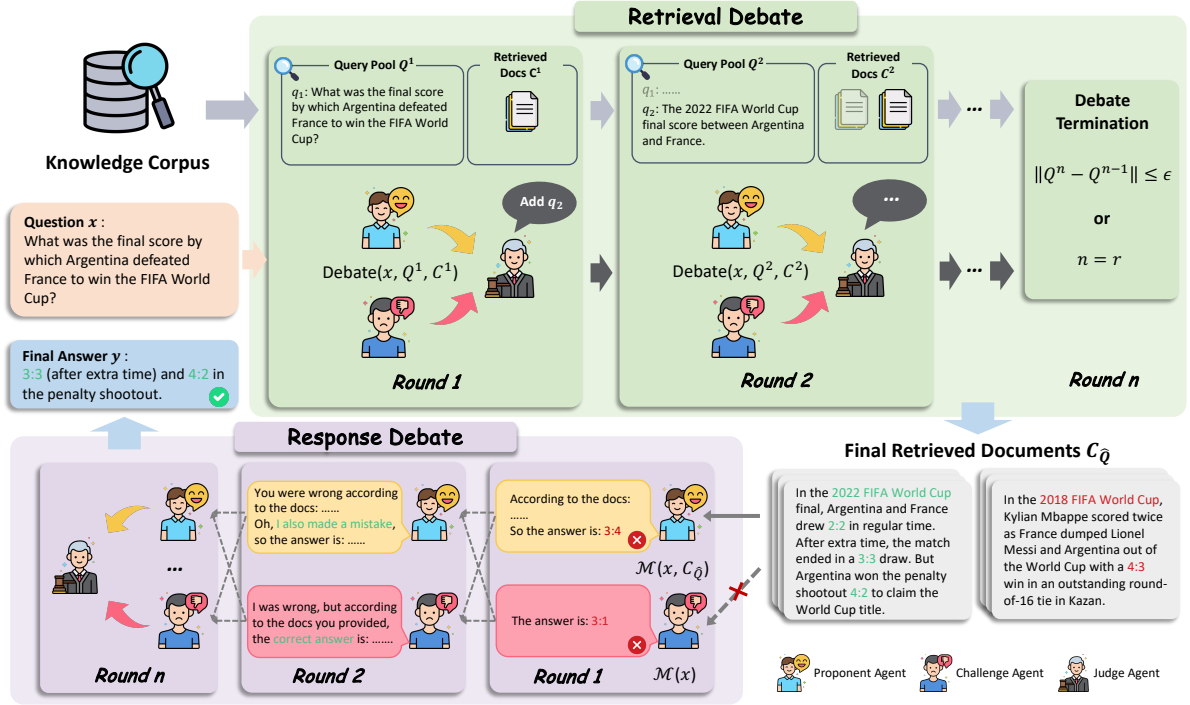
Retrieval Debate

Knowledge Corpus

Query Pool $Q^1$

$q_1$: What was the final score by which Argentina defeated France to win the FIFA World Cup?

Retrieved Docs $C^1$

Add $q_2$

Debate($x$, $Q^1$, $C^1$)

Round 1

Query Pool $Q^2$

$q_1$: ......

$q_2$: The 2022 FIFA World Cup final score between Argentina and France.

Retrieved Docs $C^2$

...

Debate($x$, $Q^2$, $C^2$)

Round 2

...

...

Debate Termination

$\|Q^n - Q^{n-1}\| \leq \epsilon$

or

$n = r$

Round n

Question $x$ : What was the final score by which Argentina defeated France to win the FIFA World Cup?

Final Answer $y$ : 3:3 (after extra time) and 4:2 in the penalty shootout.

Response Debate

...

Round n

You were wrong according to the docs: ......
Oh, I also made a mistake, so the answer is: ......

I was wrong, but according to the docs you provided, the correct answer is: ......

Round 2

According to the docs: ......
So the answer is: 3:4

$\mathcal{M}(x, C_{\hat{Q}})$

The answer is: 3:1

$\mathcal{M}(x)$

Round 1

Final Retrieved Documents $C_{\hat{Q}}$

In the 2022 FIFA World Cup final, Argentina and France drew 2:2 in regular time. After extra time, the match ended in a 3:3 draw. But Argentina won the penalty shootout 4:2 to claim the World Cup title.

In the 2018 FIFA World Cup, Kylian Mbappe scored twice as France dumped Lionel Messi and Argentina out of the World Cup with a 4:3 win in an outstanding round-of-16 tie in Kazan.

Proponent Agent

Challenge Agent

Judge Agent